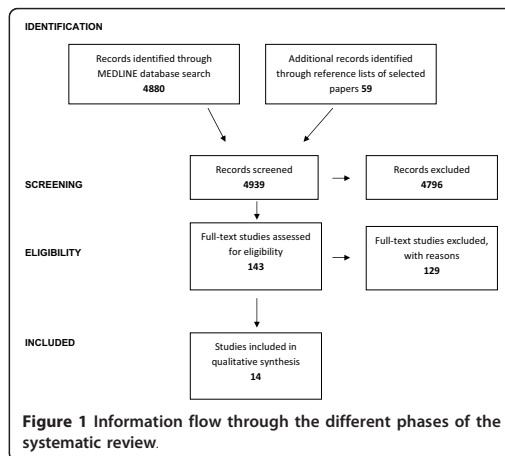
IDENTIFICATION

Records identified through MEDLINE database search
4880

Additional records identified through reference lists of selected papers 59

SCREENING

Records screened
4939

Records excluded
4796

ELIGIBILITY

Full-text studies assessed for eligibility
143

Full-text studies excluded, with reasons
129

INCLUDED

Studies included in qualitative synthesis
14

Figure 1 Information flow through the different phases of the systematic review.